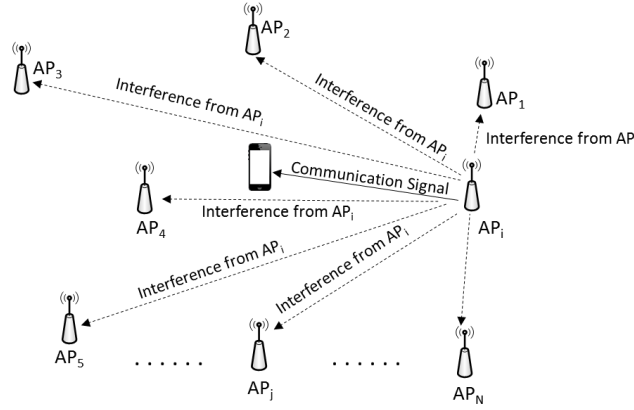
AP$_2$

AP$_3$

Interference from AP$_i$

Interference from AP$_i$

AP$_1$

Interference from AP

Communication Signal

AP$_4$

Interference from AP$_i$

AP$_i$

Interference from AP$_i$

Interference from AP$_i$

AP$_5$

. . . . . .

AP$_j$

. . . . . .

AP$_N$